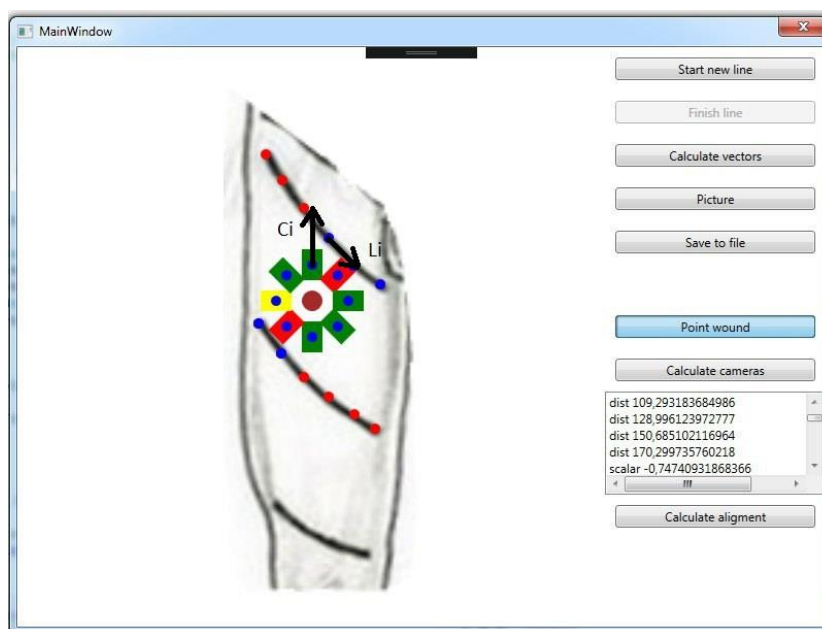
MainWindow

Ci

Li

Start new line

Finish line

Calculate vectors

Picture

Save to file

Point wound

Calculate cameras

dist 109,293183684986
dist 128,996123972777
dist 150,685102116964
dist 170,299735760218
scalar -0,74740931868366

Calculate aligment